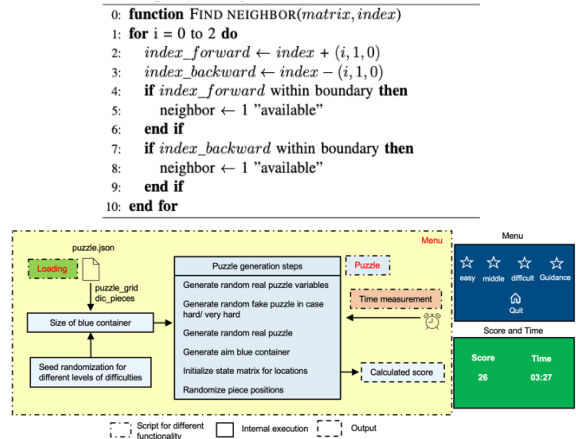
0: **function** FIND NEIGHBOR($matrix, index$)
1: **for** i = 0 to 2 **do**
2: $index\_forward \leftarrow index + (i, 1, 0)$
3: $index\_backward \leftarrow index - (i, 1, 0)$
4: **if** $index\_forward$ within boundary **then**
5: neighbor ← 1 "available"
6: **end if**
7: **if** $index\_backward$ within boundary **then**
8: neighbor ← 1 "available"
9: **end if**
10: **end for**

Menu

puzzle.json

Loading

puzzle_grid
dic_pieces

Size of blue container

Seed randomization for different levels of difficulties

Puzzle generation steps

Generate random real puzzle variables

Generate random fake puzzle in case hard/ very hard

Generate random real puzzle

Generate aim blue container

Initialize state matrix for locations

Randomize piece positions

Puzzle

Time measurement

Calculated score

Menu

easy middle difficult Guidance

Quit

Score and Time

Score
26

Time
03:27

Script for different functionality

Internal execution

Output